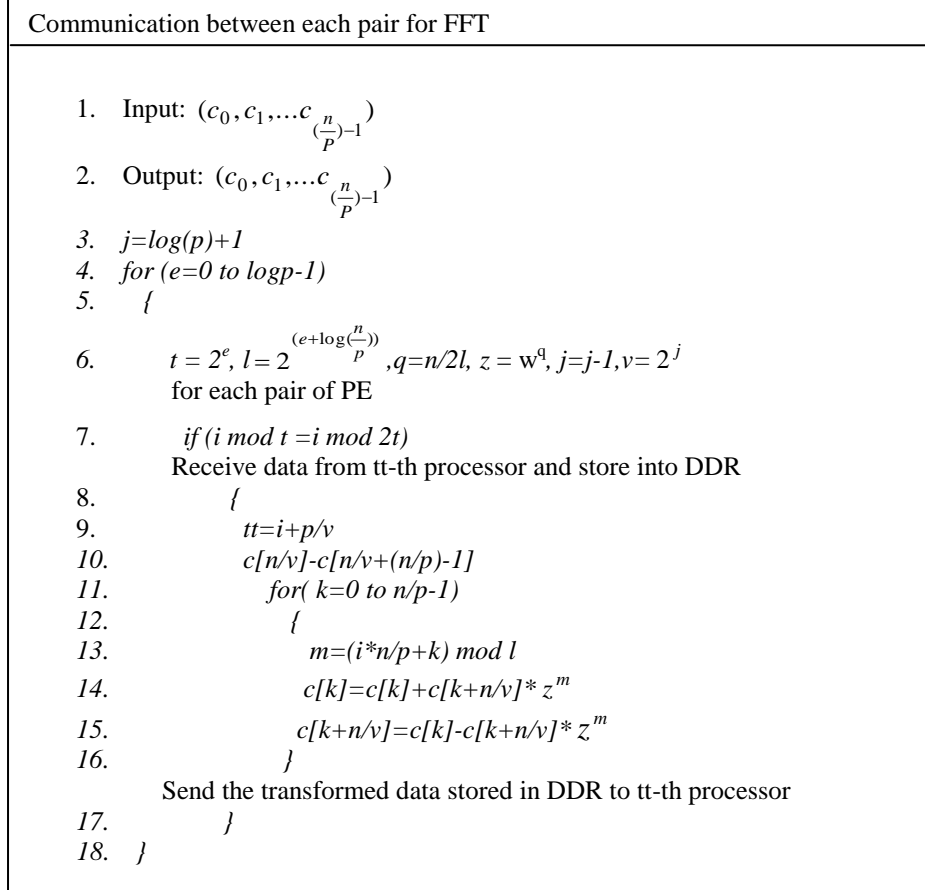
Communication between each pair for FFT

1. Input: $(c_0, c_1, \ldots c_{(\frac{n}{P})-1})$

2. Output: $(c_0, c_1, \ldots c_{(\frac{n}{P})-1})$

3. j=log(p)+1

4. for (e=0 to logp-1)

5. {

6. $t = 2^e$, $l = 2^{(e+\log(\frac{n}{p}))}$ ,q=n/2l, z = w$^q$, j=j-1,v= $2^j$

for each pair of PE

7. if (i mod t =i mod 2t)

Receive data from tt-th processor and store into DDR

8. {

9. tt=i+p/v

10. c[n/v]-c[n/v+(n/p)-1]

11. for( k=0 to n/p-1)

12. {

13. m=(i*n/p+k) mod l

14. c[k]=c[k]+c[k+n/v]* $z^m$

15. c[k+n/v]=c[k]-c[k+n/v]* $z^m$

16. }

Send the transformed data stored in DDR to tt-th processor

17. }

18. }